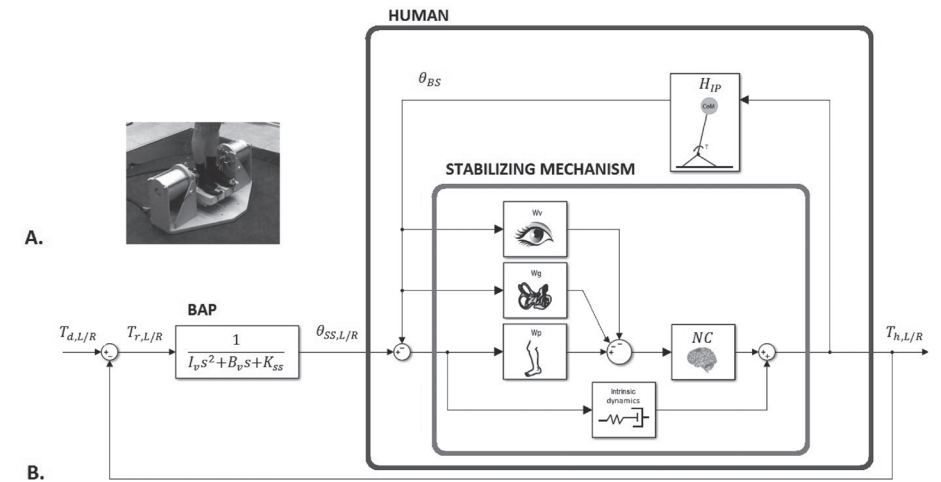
HUMAN

$\theta_{BS}$

$H_{IP}$

CoM

T

STABILIZING MECHANISM

A.

Wv

Wg

BAP

$T_{d,L/R}$

$T_{r,L/R}$

$\frac{1}{I_v s^2 + B_v s + K_{ss}}$

$\theta_{SS,L/R}$

Wp

$NC$

$T_{h,L/R}$

Intrinsic dynamics

B.